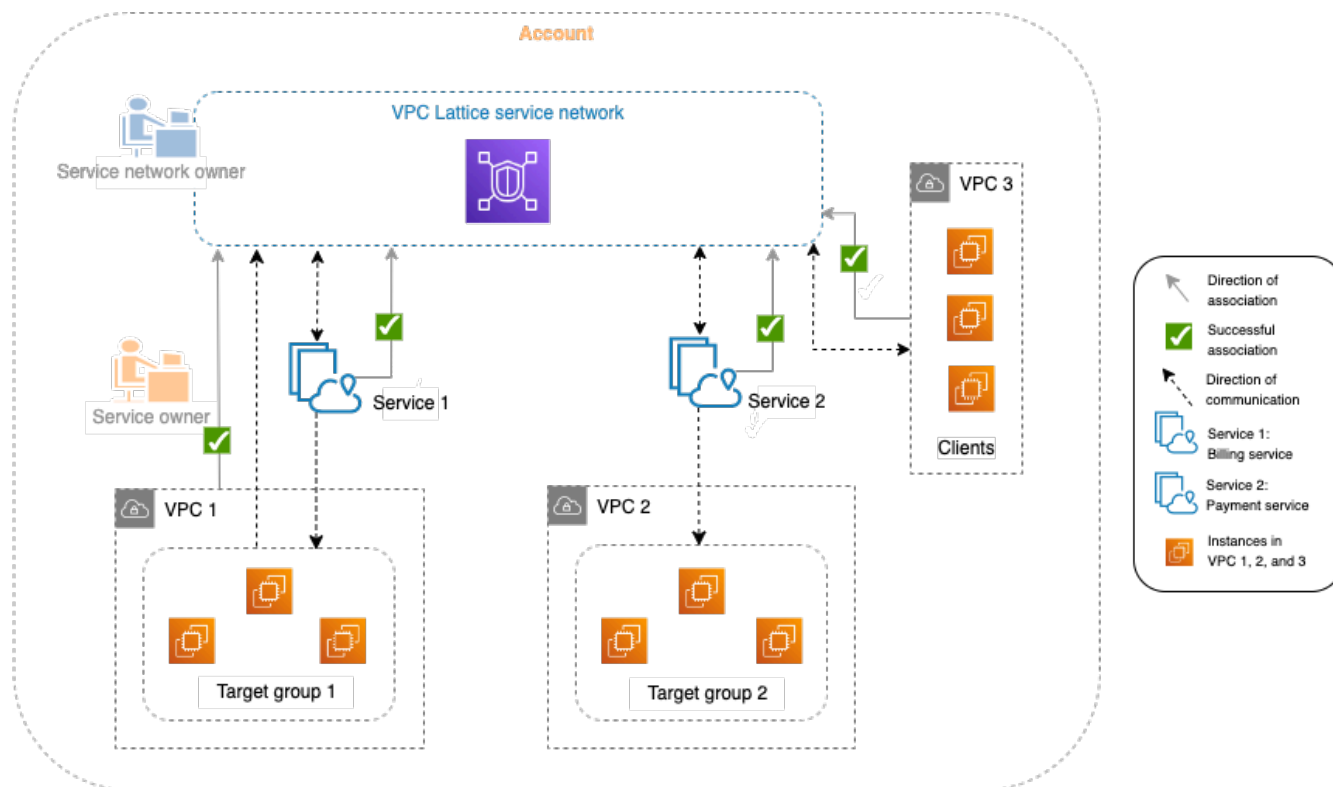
Account

VPC Lattice service network

Service network owner

VPC 3

Service owner

Service 1

Service 2

Clients

VPC 1

VPC 2

Target group 1

Target group 2

Direction of association

Successful association

Direction of communication

Service 1: Billing service

Service 2: Payment service

Instances in VPC 1, 2, and 3